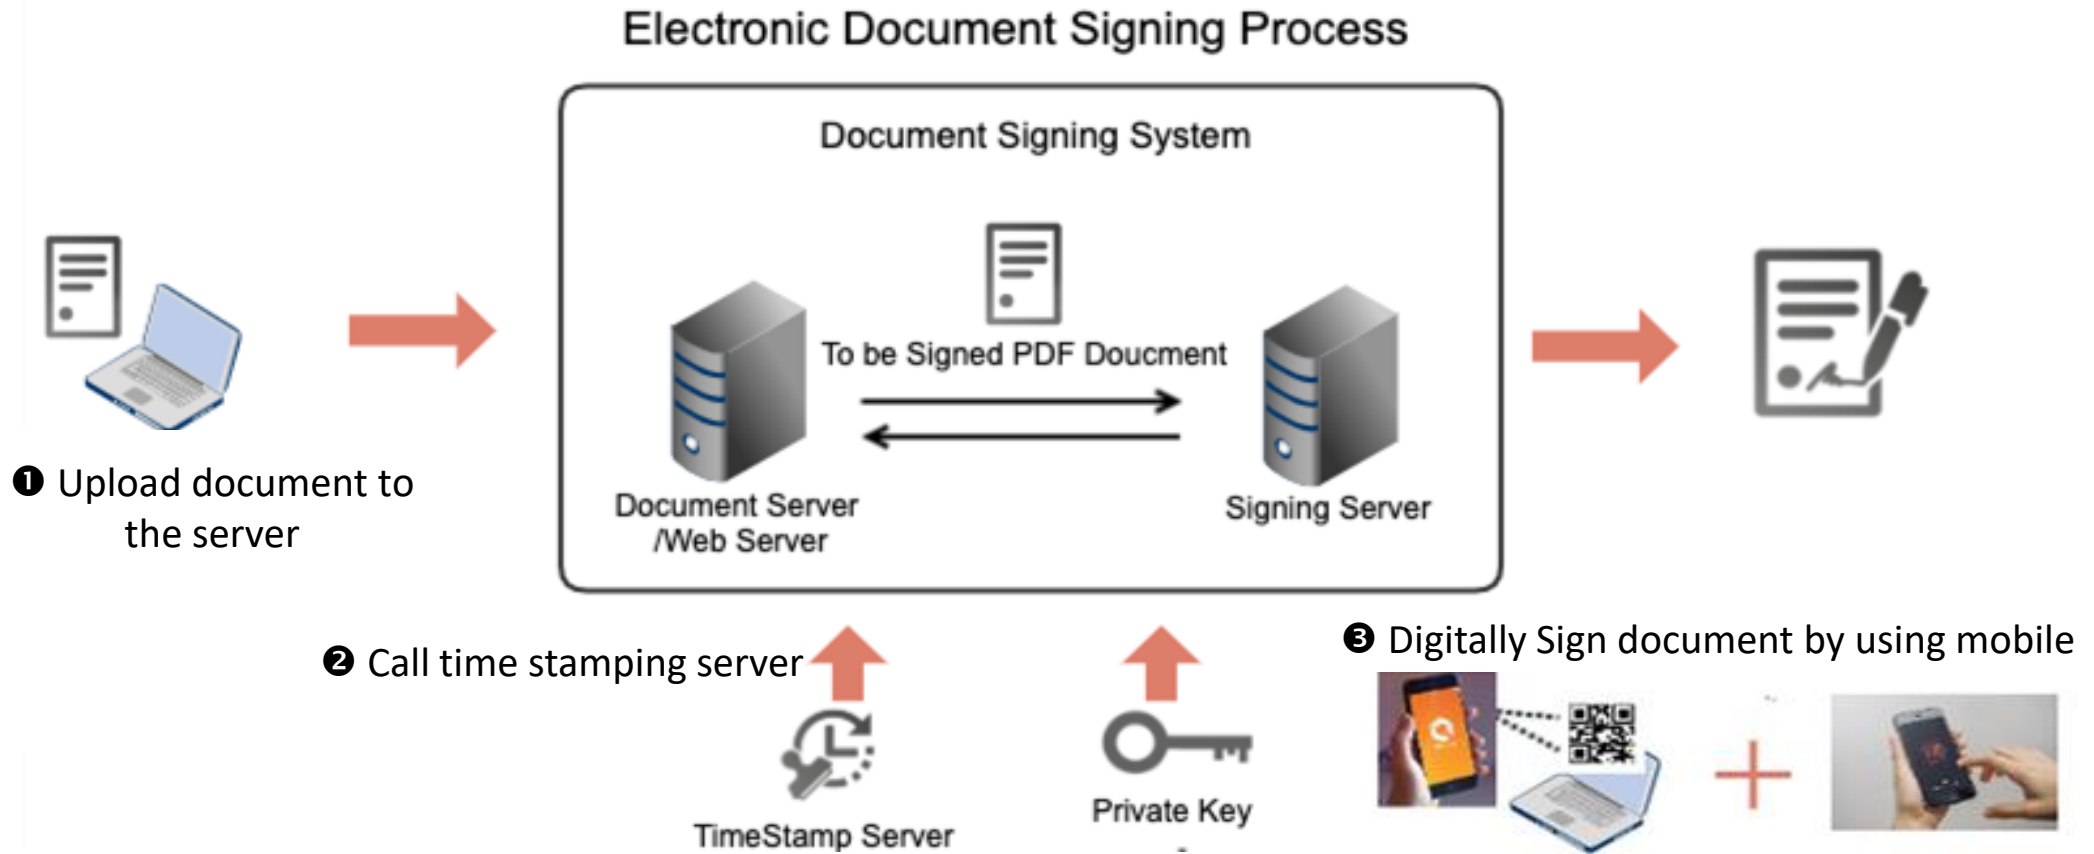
Electronic Document Signing Process

Document Signing System

To be Signed PDF Doucment

Document Server /Web Server

Signing Server

❶ Upload document to the server

❷ Call time stamping server

TimeStamp Server

Private Key

❸ Digitally Sign document by using mobile